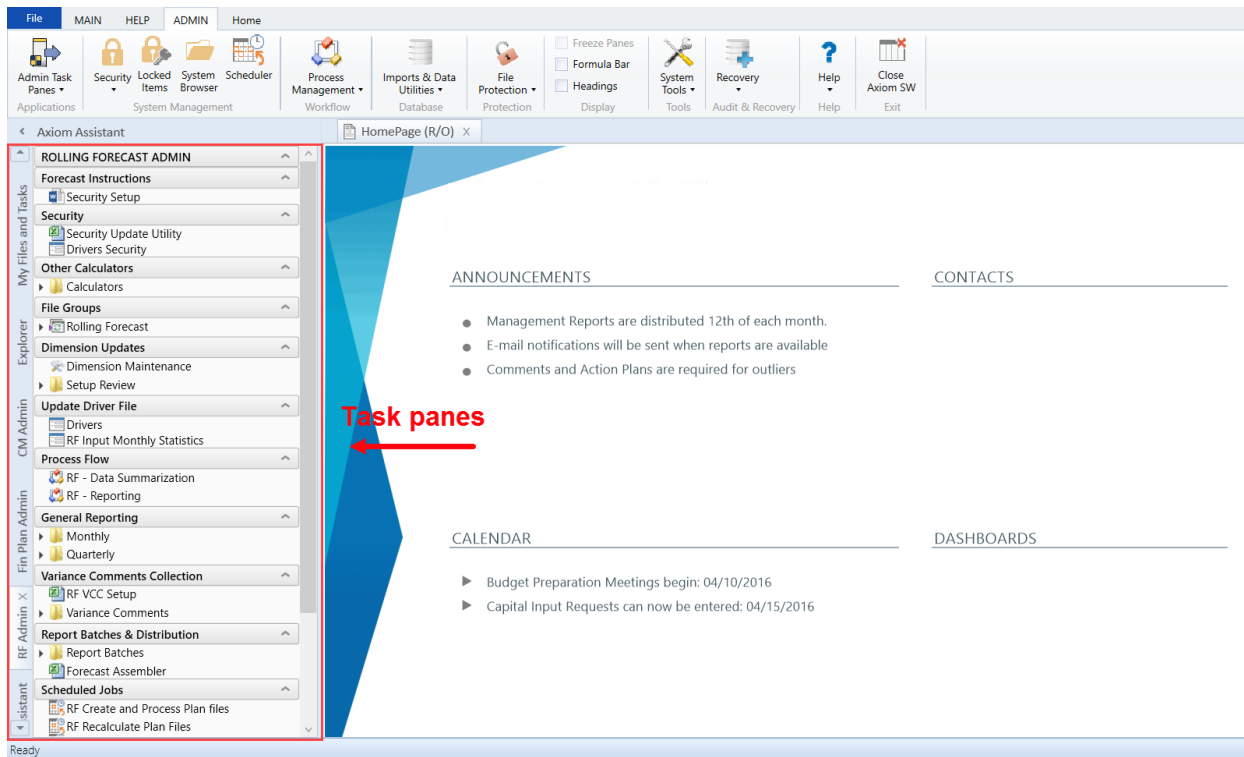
File MAIN HELP ADMIN Home

Admin Task Panes
Applications

Security
Locked Items
System Browser
Scheduler
System Management

Process Management
Workflow

Imports & Data Utilities
Database

File Protection
Protection

Freeze Panes
Formula Bar
Headings
Display

System Tools
Tools

Recovery
Audit & Recovery

Help
Help

Close Axiom SW
Exit

Axiom Assistant

HomePage (R/O) X

My Files and Tasks
Explorer
CM Admin
Fin Plan Admin
RF Admin X
ssistant

ROLLING FORECAST ADMIN
Forecast Instructions
Security Setup
Security
Security Update Utility
Drivers Security
Other Calculators
Calculators
File Groups
Rolling Forecast
Dimension Updates
Dimension Maintenance
Setup Review
Update Driver File
Drivers
RF Input Monthly Statistics
Process Flow
RF - Data Summarization
RF - Reporting
General Reporting
Monthly
Quarterly
Variance Comments Collection
RF VCC Setup
Variance Comments
Report Batches & Distribution
Report Batches
Forecast Assembler
Scheduled Jobs
RF Create and Process Plan files
RF Recalculate Plan Files

Task panes

ANNOUNCEMENTS
Management Reports are distributed 12th of each month.
E-mail notifications will be sent when reports are available
Comments and Action Plans are required for outliers

CONTACTS

CALENDAR
Budget Preparation Meetings begin: 04/10/2016
Capital Input Requests can now be entered: 04/15/2016

DASHBOARDS

Ready